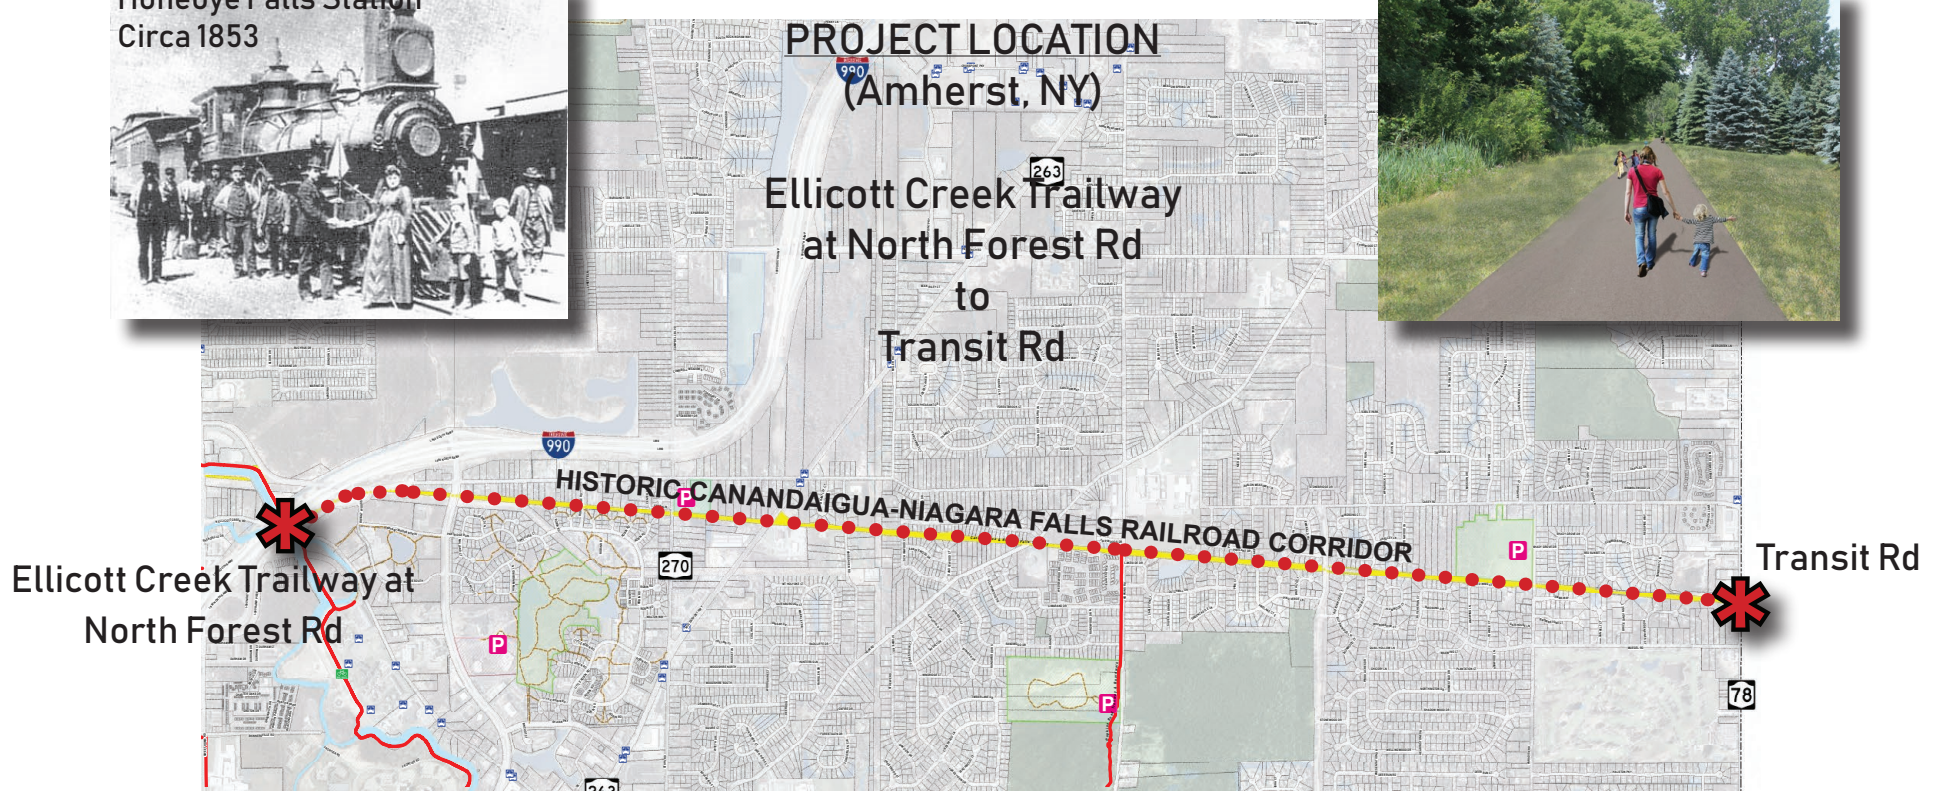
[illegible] Falls Station
Circa 1853

PROJECT LOCATION
(Amherst, NY)

990

263

Ellicott Creek Trailway at North Forest Rd to Transit Rd

990

HISTORIC CANANDAIGUA-NIAGARA FALLS RAILROAD CORRIDOR

P

P

270

Ellicott Creek Trailway at North Forest Rd

P

P

Transit Rd

78

263